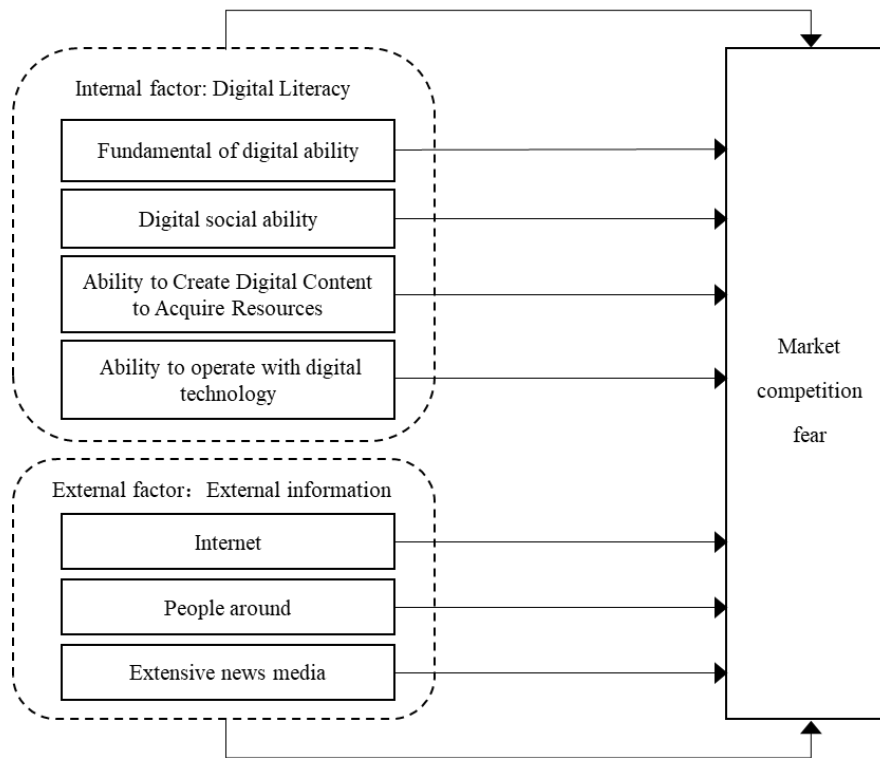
Internal factor: Digital Literacy

Fundamental of digital ability

Digital social ability

Ability to Create Digital Content to Acquire Resources

Ability to operate with digital technology

External factor：External information

Internet

People around

Extensive news media

Market competition fear